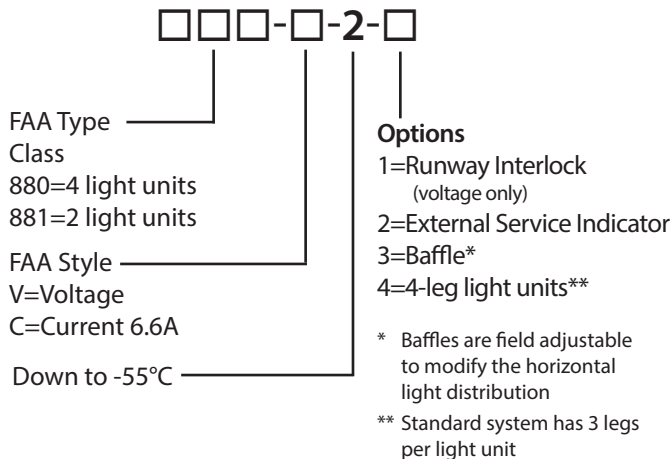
□□□-□-2-□

FAA Type
Class
880=4 light units
881=2 light units

FAA Style
V=Voltage
C=Current 6.6A

Down to -55°C

Options
1=Runway Interlock
(voltage only)
2=External Service Indicator
3=Baffle*
4=4-leg light units**

* Baffles are field adjustable to modify the horizontal light distribution

** Standard system has 3 legs per light unit